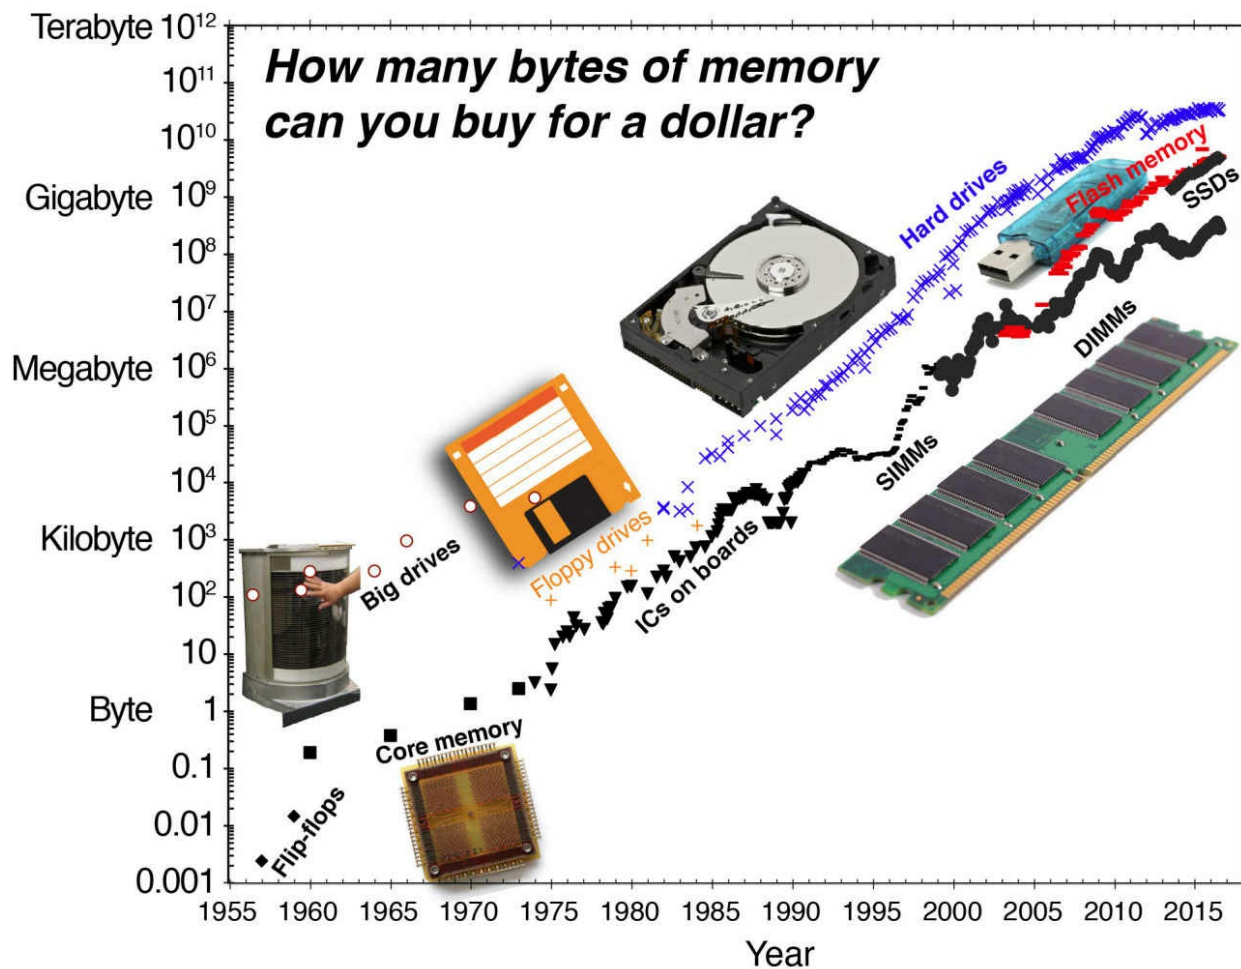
How many bytes of memory can you buy for a dollar?

Terabyte $10^{12}$
$10^{11}$
$10^{10}$
Gigabyte $10^{9}$
$10^{8}$
$10^{7}$
Megabyte $10^{6}$
$10^{5}$
$10^{4}$
Kilobyte $10^{3}$
$10^{2}$
10
Byte 1
0.1
0.01
0.001

Hard drives
Flash memory
SSDs
DIMMs
SIMMs
ICs on boards
Floppy drives
Big drives
Core memory
Flip-flops

1955 1960 1965 1970 1975 1980 1985 1990 1995 2000 2005 2010 2015
Year